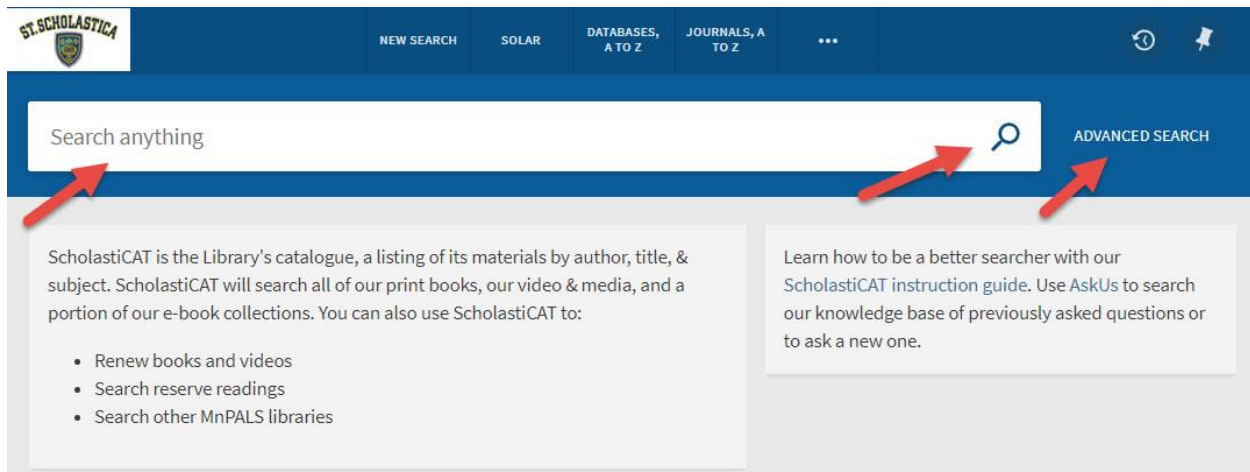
ST. SCHOLASTICA

NEW SEARCH

SOLAR

DATABASES, A TO Z

JOURNALS, A TO Z

•••

Search anything

ADVANCED SEARCH

ScholastiCAT is the Library's catalogue, a listing of its materials by author, title, & subject. ScholastiCAT will search all of our print books, our video & media, and a portion of our e-book collections. You can also use ScholastiCAT to:

- Renew books and videos
- Search reserve readings
- Search other MnPALS libraries

Learn how to be a better searcher with our ScholastiCAT instruction guide. Use AskUs to search our knowledge base of previously asked questions or to ask a new one.